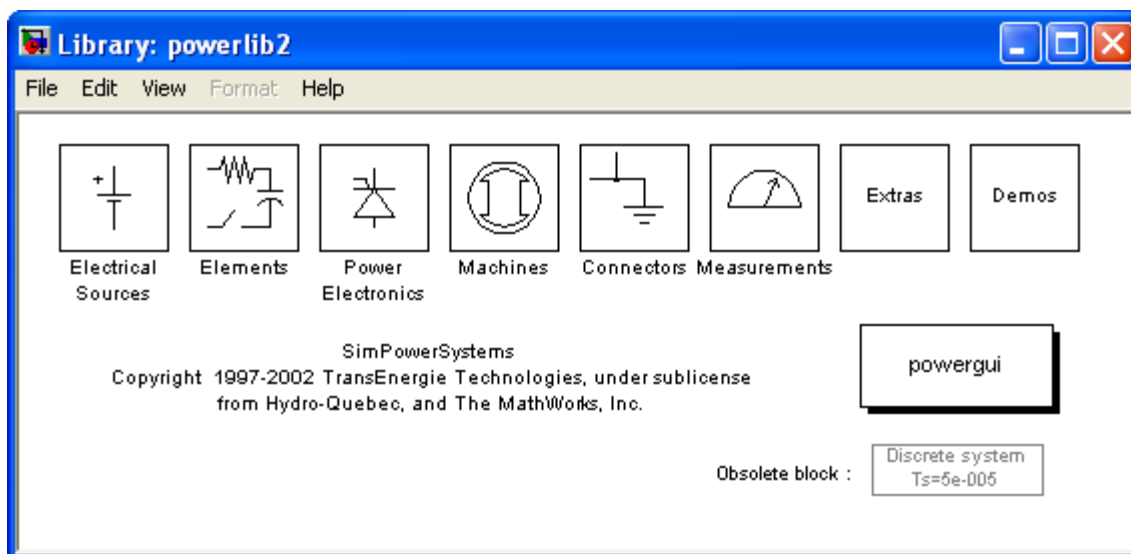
Library: powerlib2

File Edit View Format Help

+

Electrical Sources

Elements

Power Electronics

Machines

Connectors

Measurements

Extras

Demos

SimPowerSystems
Copyright 1997-2002 TransEnergie Technologies, under sublicense from Hydro-Quebec, and The MathWorks, Inc.

powergui

Obsolete block :

Discrete system
Ts=5e-005